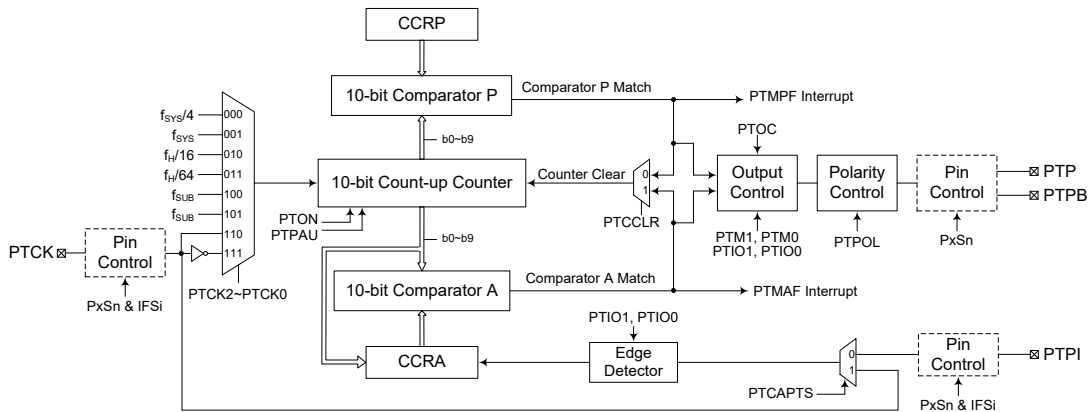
CCRP

10-bit Comparator P

Comparator P Match

PTMPF Interrupt

b0~b9

PTOC

$f_{SYS}/4$ 000
$f_{SYS}$ 001
$f_H/16$ 010
$f_H/64$ 011
$f_{SUB}$ 100
$f_{SUB}$ 101
110
111

10-bit Count-up Counter

Counter Clear

0
1

Output Control

Polarity Control

Pin Control

PTP

PTPB

PTON
PTPAU

PTCCLR

PTM1, PTM0
PTIO1, PTIO0

PTPOL

PxSn

PTCK

Pin Control

PxSn & IFSi

PTCK2~PTCK0

b0~b9

10-bit Comparator A

Comparator A Match

PTMAF Interrupt

PTIO1, PTIO0

CCRA

Edge Detector

0
1

Pin Control

PTPI

PTCAPTS

PxSn & IFSi